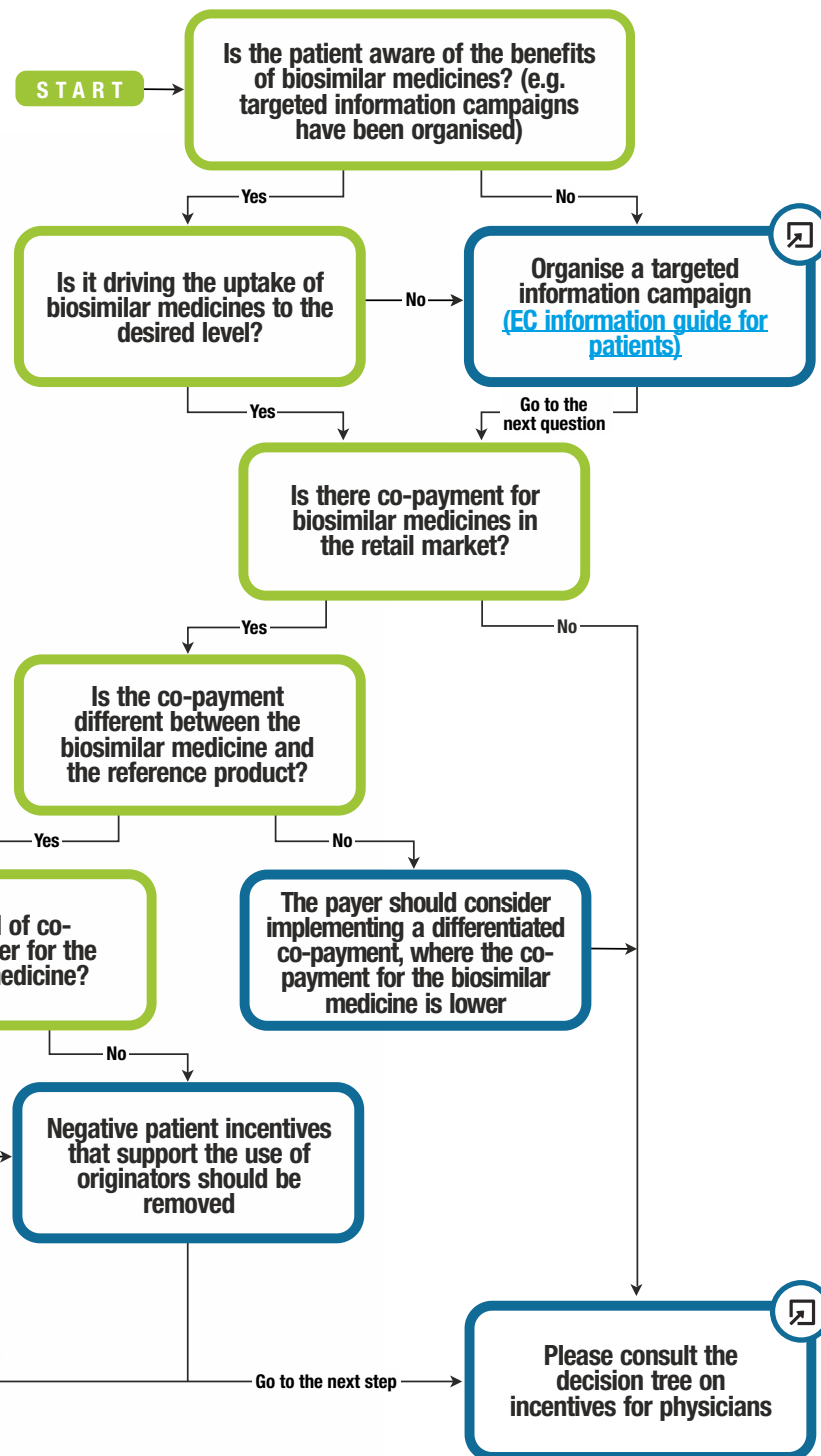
START

Is the patient aware of the benefits of biosimilar medicines? (e.g. targeted information campaigns have been organised)

Yes

No

Is it driving the uptake of biosimilar medicines to the desired level?

No

Organise a targeted information campaign (EC information guide for patients)

Yes

Go to the next question

Is there co-payment for biosimilar medicines in the retail market?

Yes

No

Is the co-payment different between the biosimilar medicine and the reference product?

Yes

No

l of co- er for the edicine?

The payer should consider implementing a differentiated co-payment, where the co-payment for the biosimilar medicine is lower

No

Negative patient incentives that support the use of originators should be removed

Go to the next step

Please consult the decision tree on incentives for physicians